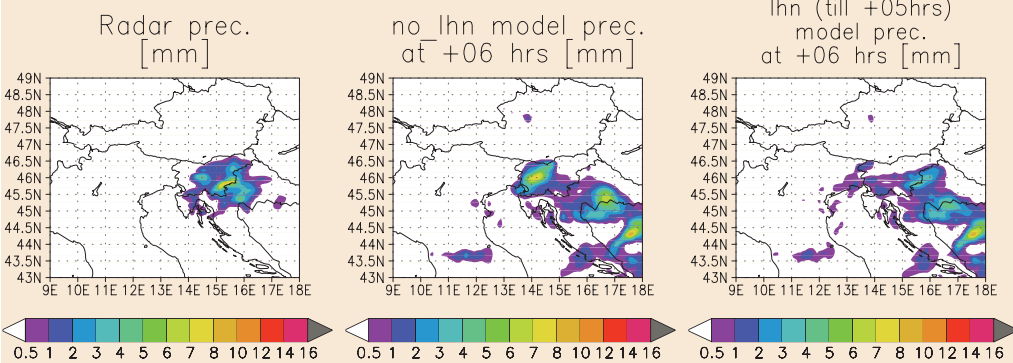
Radar prec. [mm]

49N
48.5N
48N
47.5N
47N
46.5N
46N
45.5N
45N
44.5N
44N
43.5N
43N
9E 10E 11E 12E 13E 14E 15E 16E 17E 18E

0.5 1 2 3 4 5 6 7 8 10 12 14 16

no_lhn model prec. at +06 hrs [mm]

49N
48.5N
48N
47.5N
47N
46.5N
46N
45.5N
45N
44.5N
44N
43.5N
43N
9E 10E 11E 12E 13E 14E 15E 16E 17E 18E

0.5 1 2 3 4 5 6 7 8 10 12 14 16

lhn (till +05hrs) model prec. at +06 hrs [mm]

49N
48.5N
48N
47.5N
47N
46.5N
46N
45.5N
45N
44.5N
44N
43.5N
43N
9E 10E 11E 12E 13E 14E 15E 16E 17E 18E

0.5 1 2 3 4 5 6 7 8 10 12 14 16